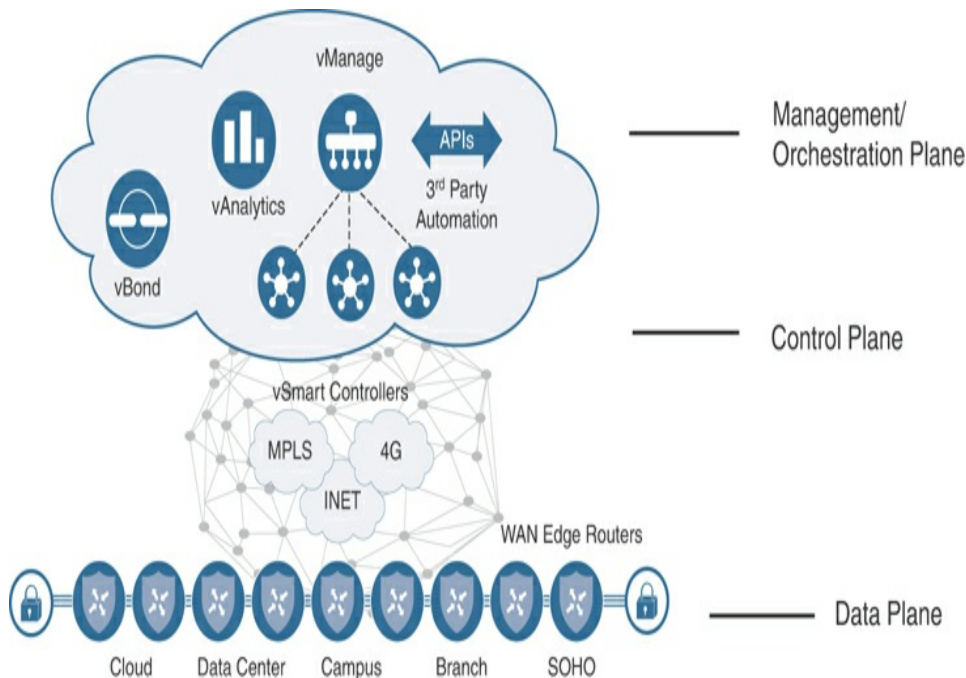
vManage

vAnalytics

APIs

3$^{rd}$ Party Automation

vBond

Management/ Orchestration Plane

Control Plane

vSmart Controllers

MPLS

4G

INET

WAN Edge Routers

Data Plane

Cloud

Data Center

Campus

Branch

SOHO